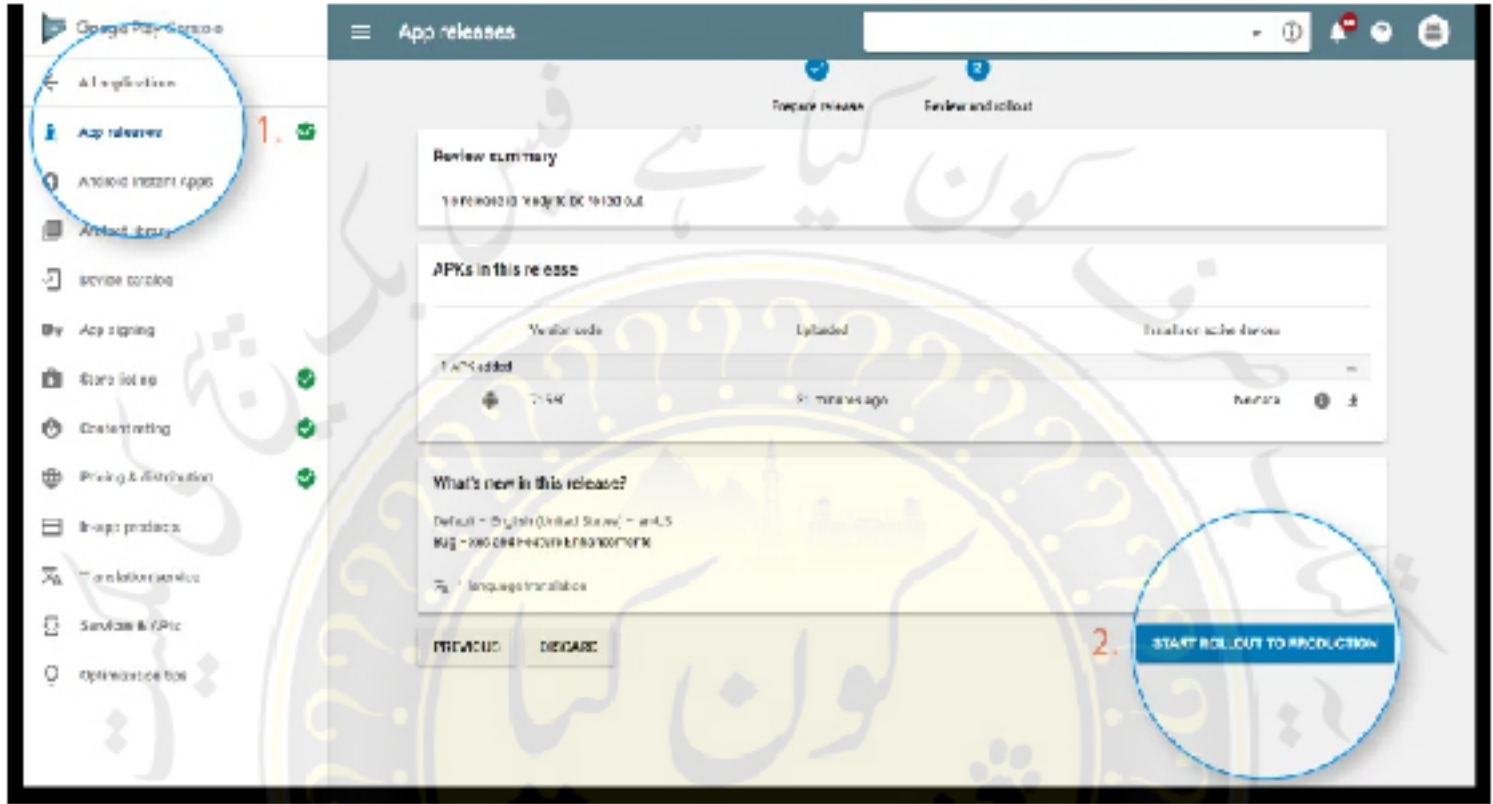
Google Play Console

All applications

App releases

1.

Android Instant Apps

Artifact library

Device catalog

App signing

Store listing

Content rating

Pricing & distribution

In-app products

Translation service

Services & APIs

Optimization tips

App releases

Prepare release

Review and rollout

Review summary

1 release is ready to be rolled out

APKs in this release

| | Version code | Uploaded | Installs on active devices |
|---|---|---|---|
| 1 APK added | | | |
| | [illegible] | 5 minutes ago | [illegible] |

What's new in this release?

Default – English (United States) – en-US

Bug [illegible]

1 language translation

PREVIOUS

DISCARD

2.

START ROLLOUT TO PRODUCTION

کون کیا ہے